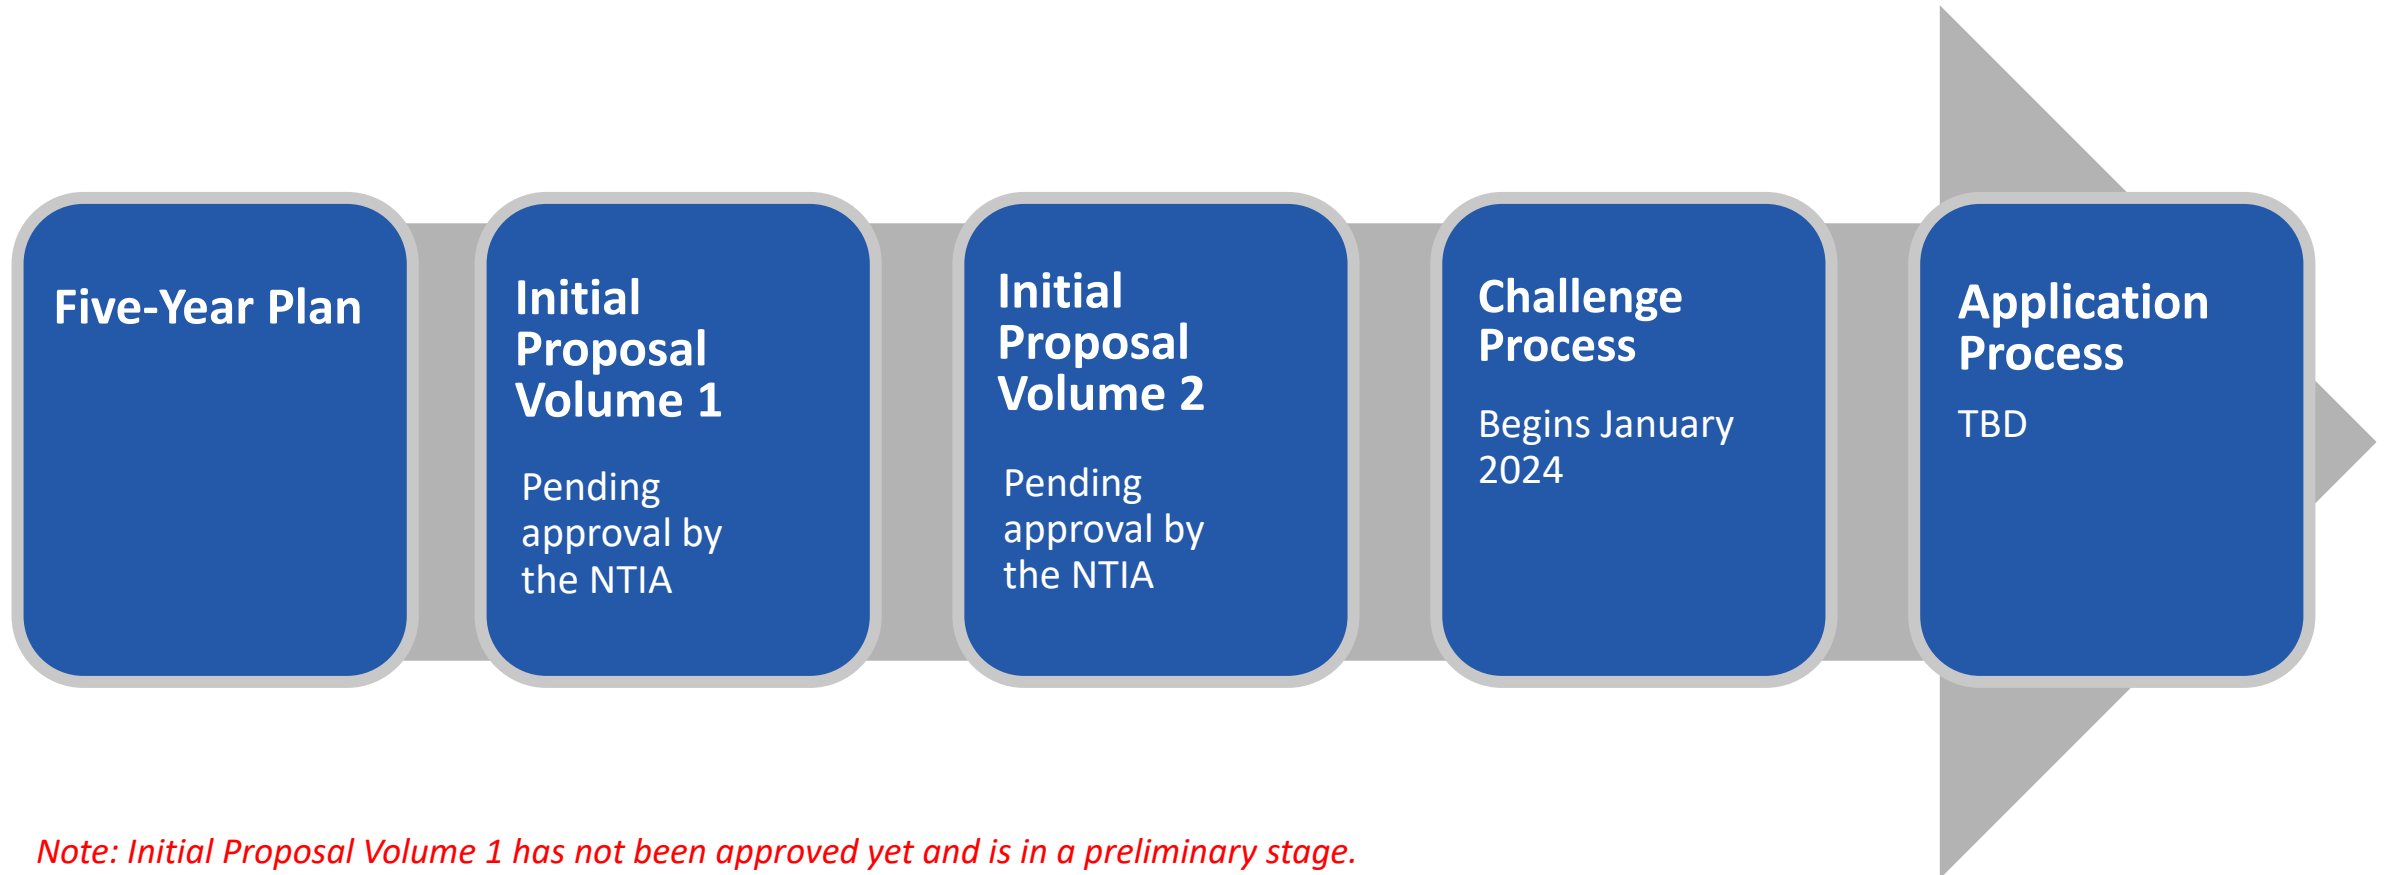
Five-Year Plan

Initial Proposal Volume 1

Pending approval by the NTIA

Initial Proposal Volume 2

Pending approval by the NTIA

Challenge Process

Begins January 2024

Application Process

TBD

Note: Initial Proposal Volume 1 has not been approved yet and is in a preliminary stage.